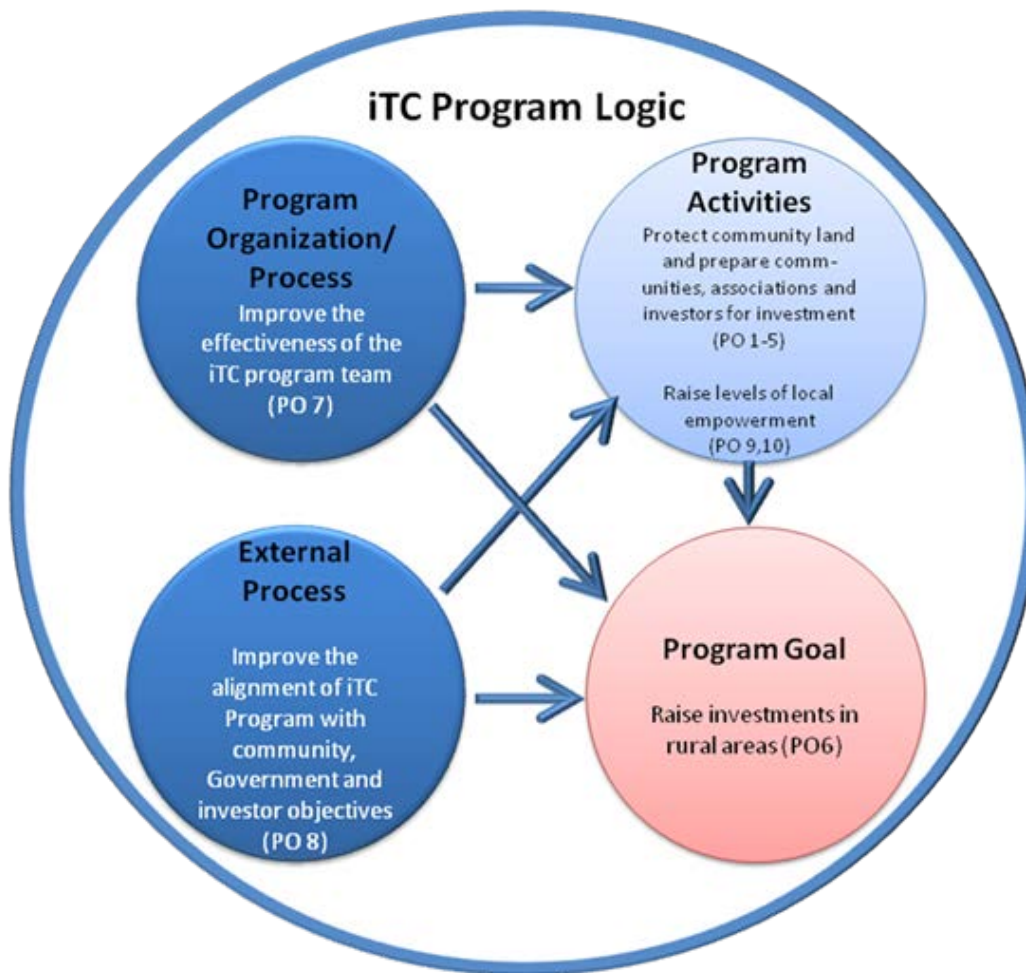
iTC Program Logic

Program Organization/ Process

Improve the effectiveness of the iTC program team (PO 7)

Program Activities

Protect community land and prepare communities, associations and investors for investment (PO 1-5)

Raise levels of local empowerment (PO 9,10)

External Process

Improve the alignment of iTC Program with community, Government and investor objectives (PO 8)

Program Goal

Raise investments in rural areas (PO6)